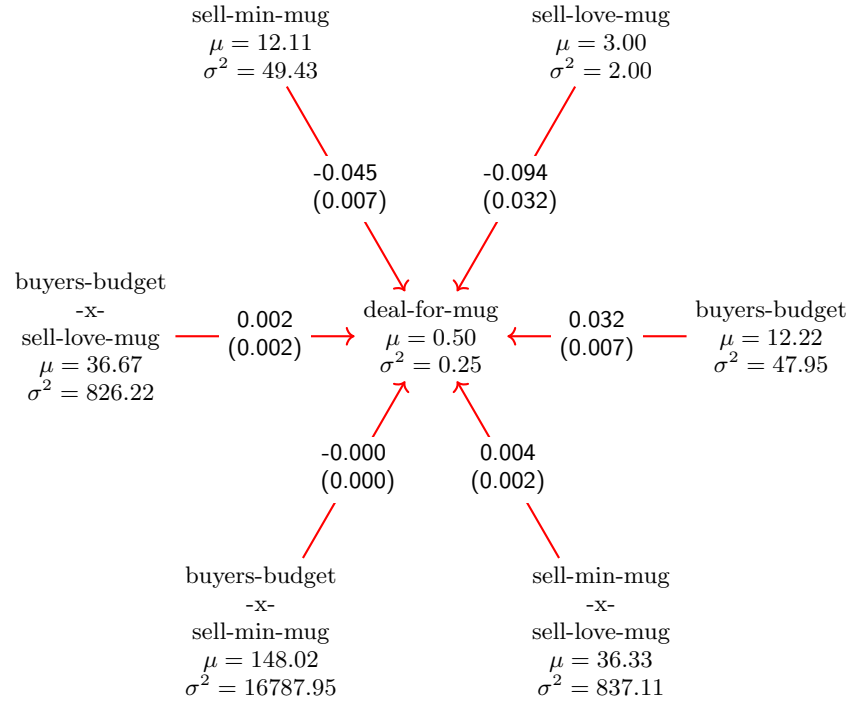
sell-min-mug
$\mu = 12.11$
$\sigma^2 = 49.43$

sell-love-mug
$\mu = 3.00$
$\sigma^2 = 2.00$

-0.045
(0.007)

-0.094
(0.032)

buyers-budget
-x-
sell-love-mug
$\mu = 36.67$
$\sigma^2 = 826.22$

0.002
(0.002)

deal-for-mug
$\mu = 0.50$
$\sigma^2 = 0.25$

0.032
(0.007)

buyers-budget
$\mu = 12.22$
$\sigma^2 = 47.95$

-0.000
(0.000)

0.004
(0.002)

buyers-budget
-x-
sell-min-mug
$\mu = 148.02$
$\sigma^2 = 16787.95$

sell-min-mug
-x-
sell-love-mug
$\mu = 36.33$
$\sigma^2 = 837.11$